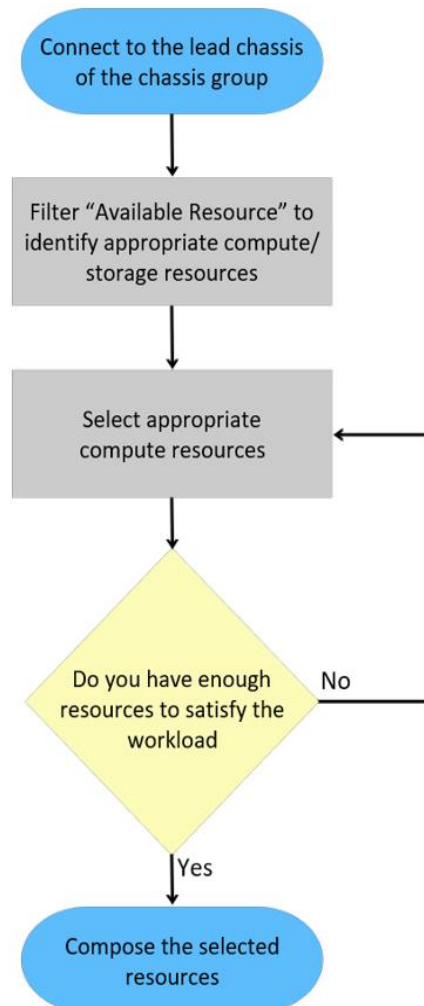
Connect to the lead chassis of the chassis group

Filter “Available Resource” to identify appropriate compute/ storage resources

Select appropriate compute resources

Do you have enough resources to satisfy the workload

No

Yes

Compose the selected resources